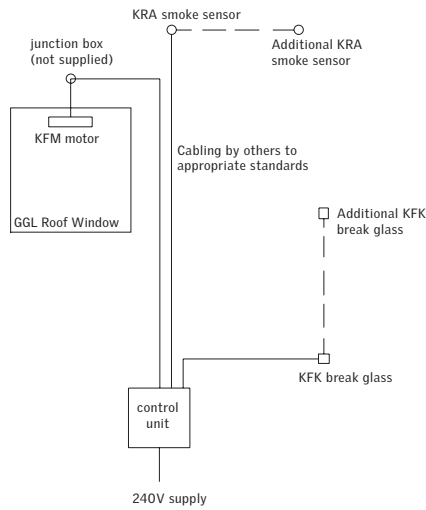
KRA smoke sensor

Additional KRA smoke sensor

junction box (not supplied)

KFM motor

GGL Roof Window

Cabling by others to appropriate standards

Additional KFK break glass

KFK break glass

control unit

240V supply